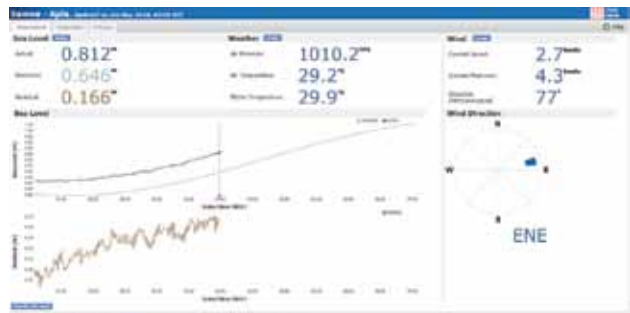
Samoa - Apia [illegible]

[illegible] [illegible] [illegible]

Sea Level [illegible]

Actual 0.812m

Predicted 0.646m

Residual 0.166m

Weather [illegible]

Air Pressure 1010.2hPa

Air Temperature 29.2°C

Water Temperature 29.9°C

Wind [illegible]

Current Speed 2.7knots

Current Maximum 4.3knots

Direction 77°

Sea Level

Wind Direction

N

W

E

S

ENE

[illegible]